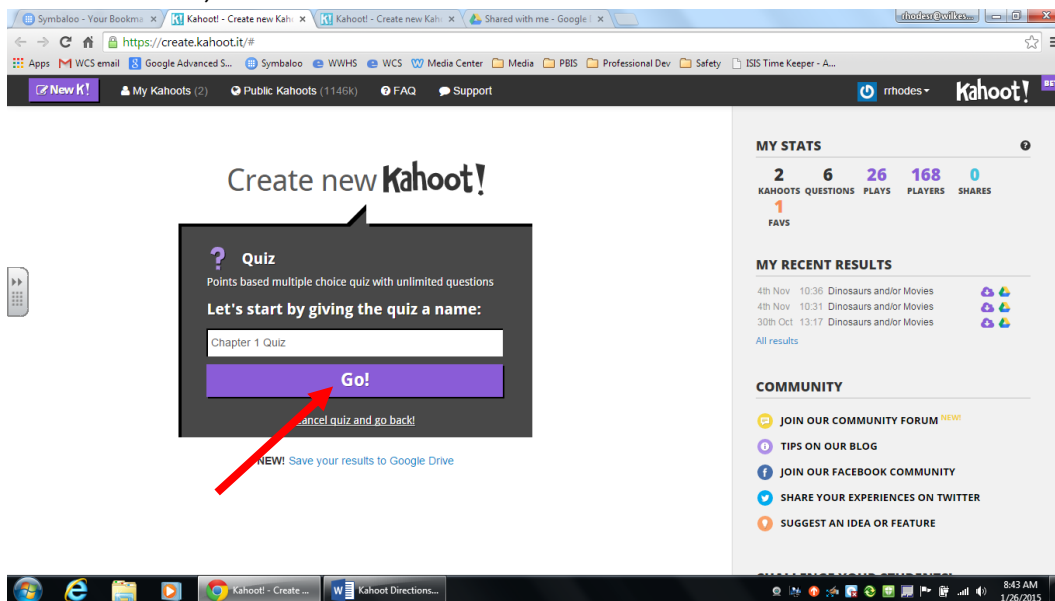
Symbaloo - Your Bookma ×
Kahoot! - Create new Kah ×
Kahoot! - Create new Kah ×
Shared with me - Google ×
rrhodes@wilkes...
https://create.kahoot.it/#
Apps WCS email Google Advanced S... Symbaloo WWHS WCS Media Center Media PBIS Professional Dev Safety ISIS Time Keeper - A...

New K! My Kahoots (2) Public Kahoots (1146k) FAQ Support rrhodes Kahoot!

Create new Kahoot!

Quiz
Points based multiple choice quiz with unlimited questions
Let's start by giving the quiz a name:
Chapter 1 Quiz
Go!
Cancel quiz and go back!

NEW! Save your results to Google Drive

MY STATS
| 2 | 6 | 26 | 168 | 0 |
|---|---|---|---|---|
| KAHOOTS | QUESTIONS | PLAYS | PLAYERS | SHARES |

1
FAVS

MY RECENT RESULTS
4th Nov 10:36 Dinosaurs and/or Movies
4th Nov 10:31 Dinosaurs and/or Movies
30th Oct 13:17 Dinosaurs and/or Movies
All results

COMMUNITY
JOIN OUR COMMUNITY FORUM NEW!
TIPS ON OUR BLOG
JOIN OUR FACEBOOK COMMUNITY
SHARE YOUR EXPERIENCES ON TWITTER
SUGGEST AN IDEA OR FEATURE

Kahoot! - Create ...
Kahoot Directions...
8:43 AM
1/26/2015